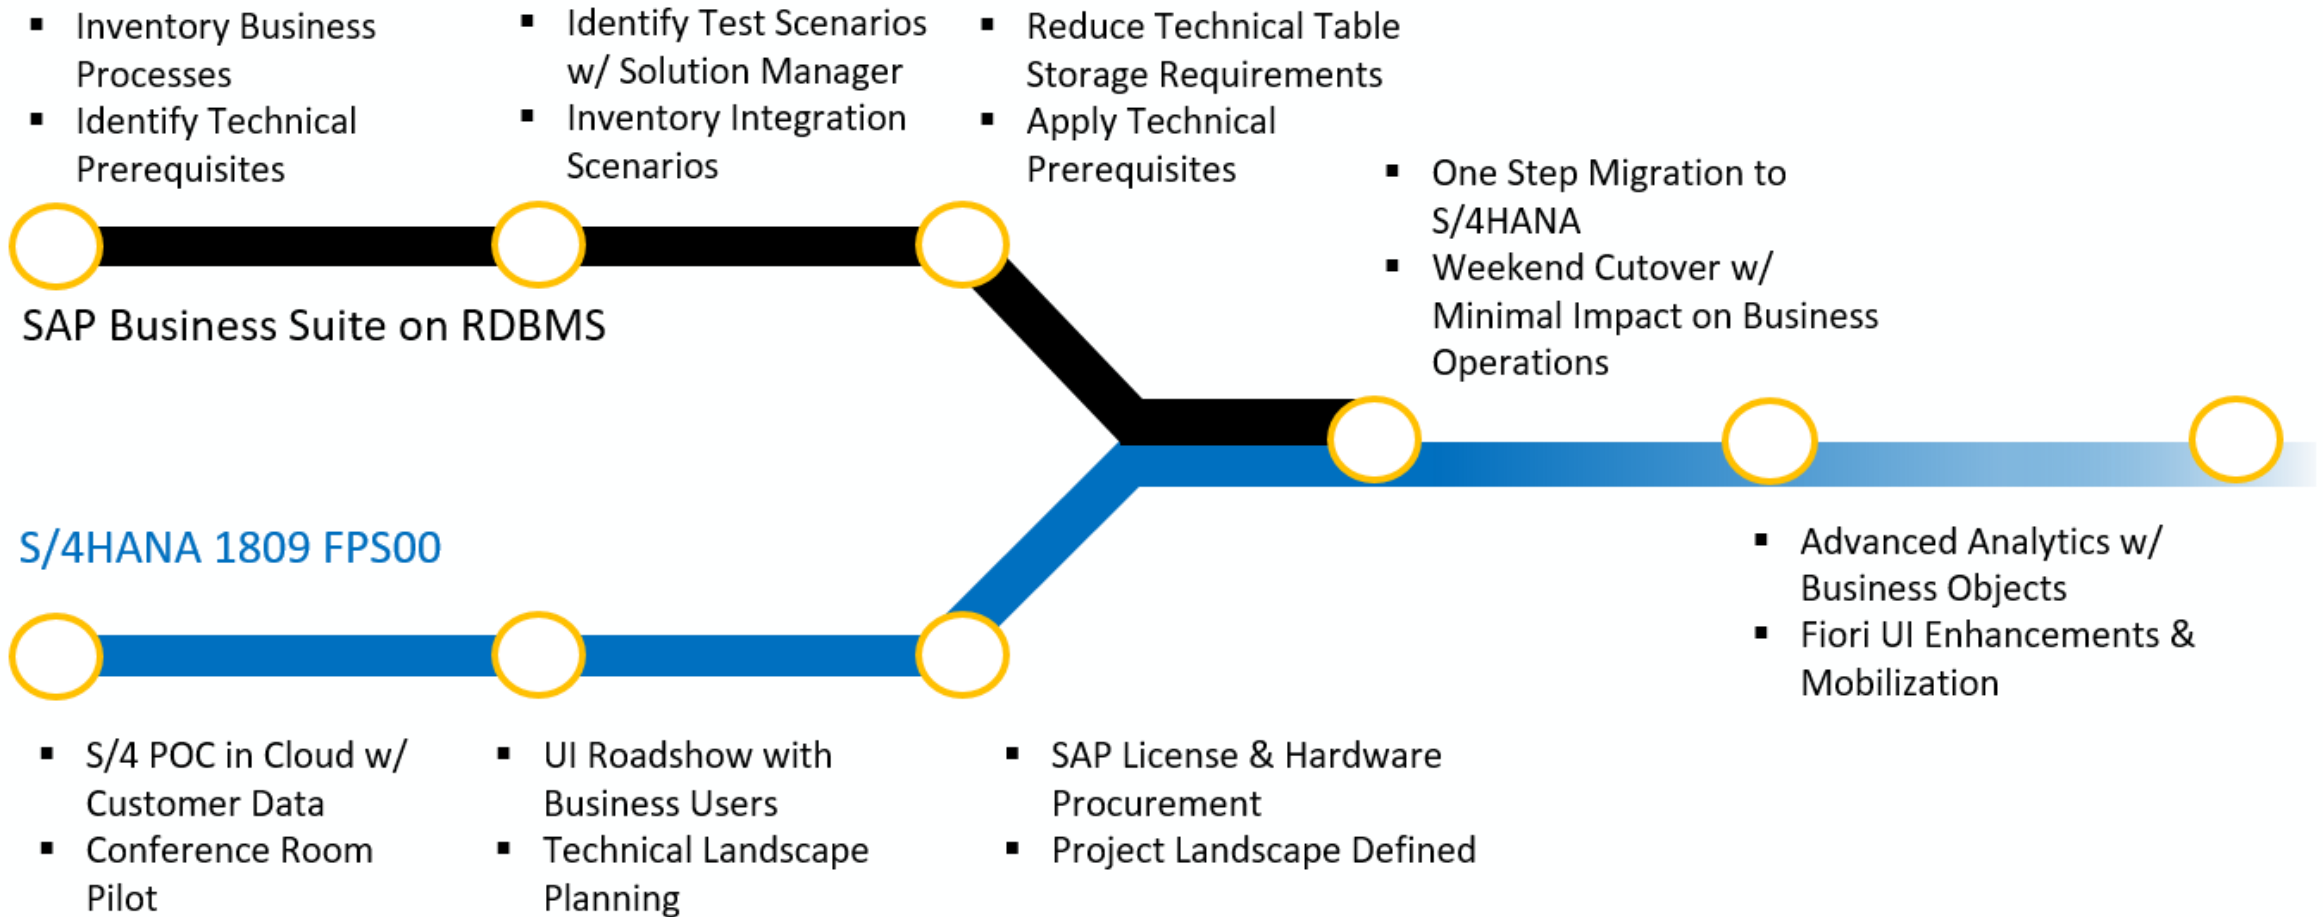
- Inventory Business Processes
- Identify Technical Prerequisites

- Identify Test Scenarios w/ Solution Manager
- Inventory Integration Scenarios

- Reduce Technical Table Storage Requirements
- Apply Technical Prerequisites

- One Step Migration to S/4HANA
- Weekend Cutover w/ Minimal Impact on Business Operations

SAP Business Suite on RDBMS

S/4HANA 1809 FPS00

- Advanced Analytics w/ Business Objects
- Fiori UI Enhancements & Mobilization

- S/4 POC in Cloud w/ Customer Data
- Conference Room Pilot

- UI Roadshow with Business Users
- Technical Landscape Planning

- SAP License & Hardware Procurement
- Project Landscape Defined